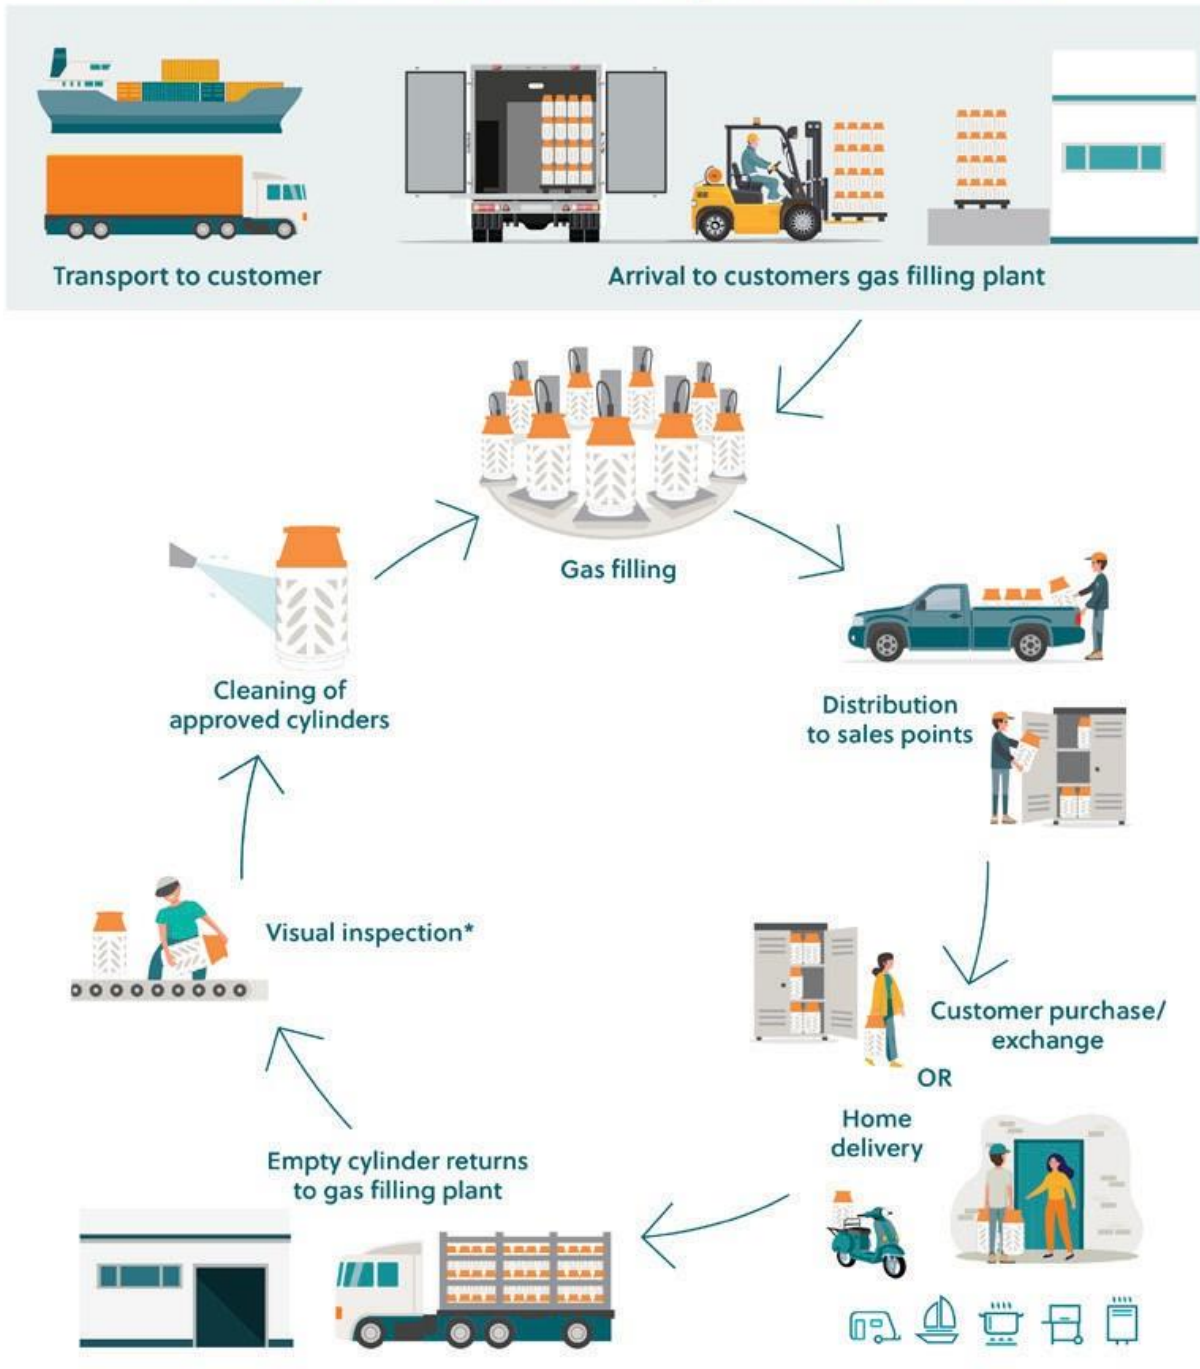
Transport to customer

Arrival to customers gas filling plant

Gas filling

Distribution to sales points

Customer purchase/ exchange

OR

Home delivery

Empty cylinder returns to gas filling plant

Visual inspection*

Cleaning of approved cylinders